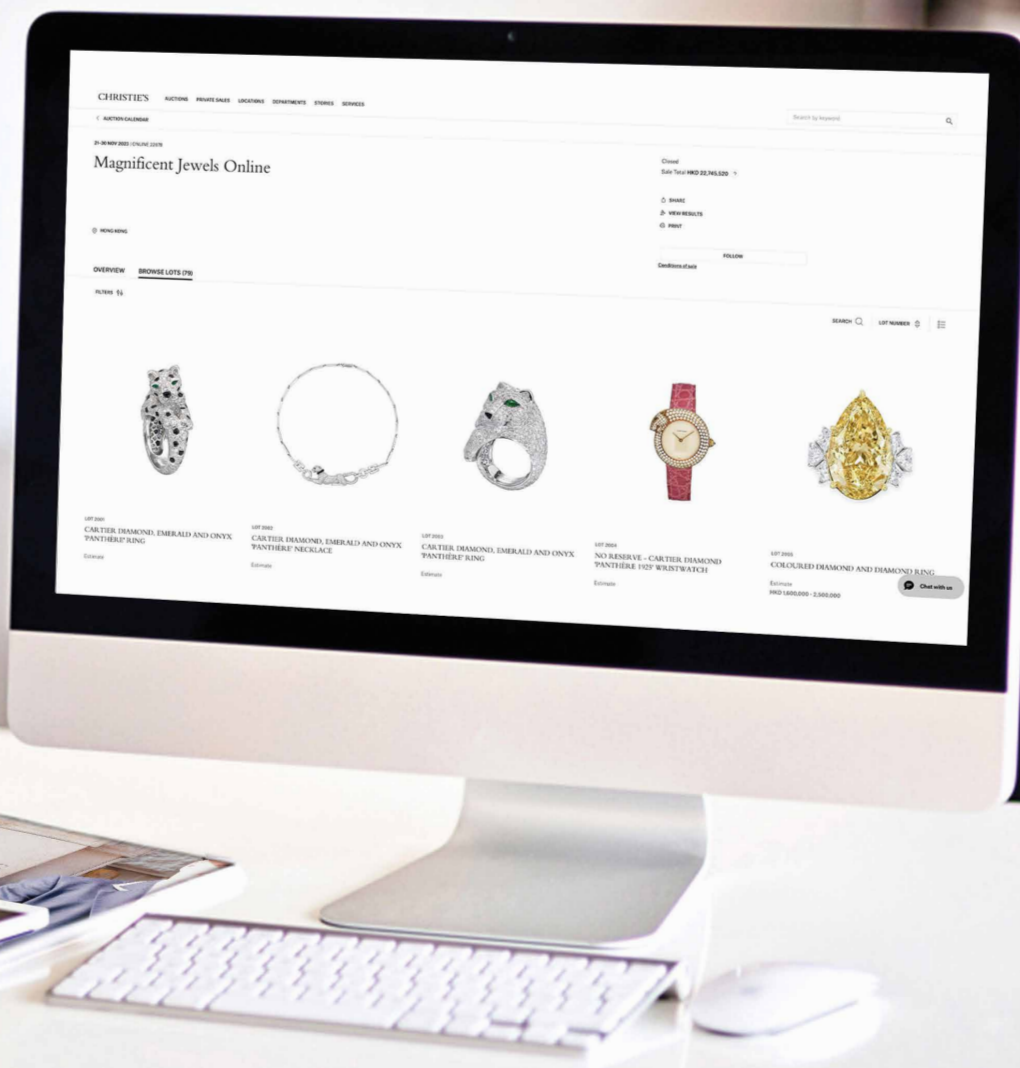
CHRISTIE'S AUCTIONS PRIVATE SALES LOCATIONS DEPARTMENTS STORIES SERVICES

Search by keyword

< AUCTION CALENDAR

21-30 NOV 2023 | ONLINE 22078

Magnificent Jewels Online

HONG KONG

Closed
Sale Total HKD 22,745,520

SHARE
VIEW RESULTS
PRINT

FOLLOW

Conditions of sale

OVERVIEW BROWSE LOTS (79)

FILTERS

SEARCH LOT NUMBER

LOT 2001
CARTIER DIAMOND, EMERALD AND ONYX 'PANTHÈRE' RING
Estimate

LOT 2002
CARTIER DIAMOND, EMERALD AND ONYX 'PANTHÈRE' NECKLACE
Estimate

LOT 2003
CARTIER DIAMOND, EMERALD AND ONYX 'PANTHÈRE' RING
Estimate

LOT 2004
NO RESERVE - CARTIER DIAMOND 'PANTHÈRE 1925' WRISTWATCH
Estimate

LOT 2005
COLOURED DIAMOND AND DIAMOND RING
Estimate
HKD 1,600,000 - 2,500,000

Chat with us